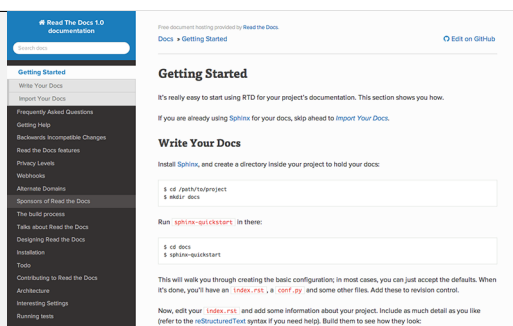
Read The Docs 1.0 documentation

Search docs

Getting Started
Write Your Docs
Import Your Docs
Frequently Asked Questions
Getting Help
Backwards Incompatible Changes
Read the Docs features
Privacy Levels
Webhooks
Alternate Domains
Sponsors of Read the Docs
The build process
Talks about Read the Docs
Designing Read the Docs
Installation
Todo
Contributing to Read the Docs
Architecture
Interesting Settings
Running tests

Free document hosting provided by Read the Docs.

Docs » Getting Started

Edit on GitHub

Getting Started

It's really easy to start using RTD for your project's documentation. This section shows you how.

If you are already using Sphinx for your docs, skip ahead to Import Your Docs.

Write Your Docs

Install Sphinx, and create a directory inside your project to hold your docs:

$ cd /path/to/project
$ mkdir docs

Run sphinx-quickstart in there:

$ cd docs
$ sphinx-quickstart

This will walk you through creating the basic configuration; in most cases, you can just accept the defaults. When it's done, you'll have an index.rst, a conf.py and some other files. Add these to revision control.

Now, edit your index.rst and add some information about your project. Include as much detail as you like (refer to the reStructuredText syntax if you need help). Build them to see how they look: